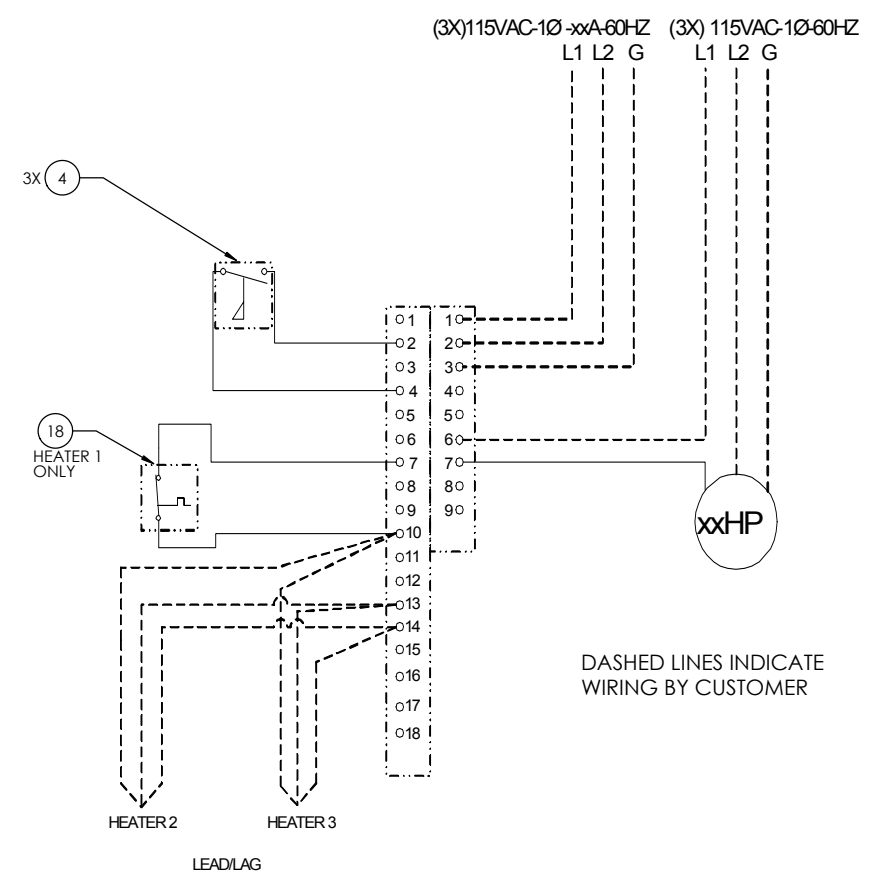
(3X)115VAC-1Ø -xxA-60HZ
L1 L2 G

(3X) 115VAC-1Ø-60HZ
L1 L2 G

3X 4

18
HEATER 1 ONLY

1
2
3
4
5
6
7
8
9
10
11
12
13
14
15
16
17
18

1
2
3
4
5
6
7
8
9

xxHP

DASHED LINES INDICATE WIRING BY CUSTOMER

HEATER 2

HEATER 3

LEAD/LAG